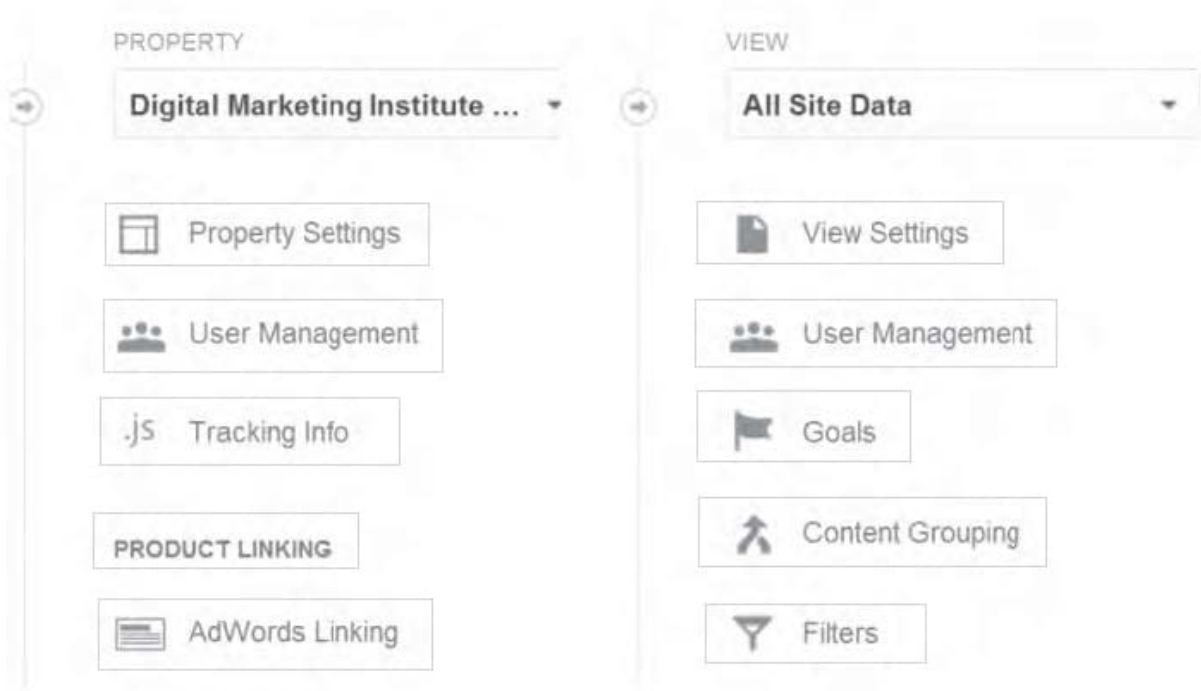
PROPERTY

Digital Marketing Institute ...

Property Settings

User Management

.js Tracking Info

PRODUCT LINKING

AdWords Linking

VIEW

All Site Data

View Settings

User Management

Goals

Content Grouping

Filters